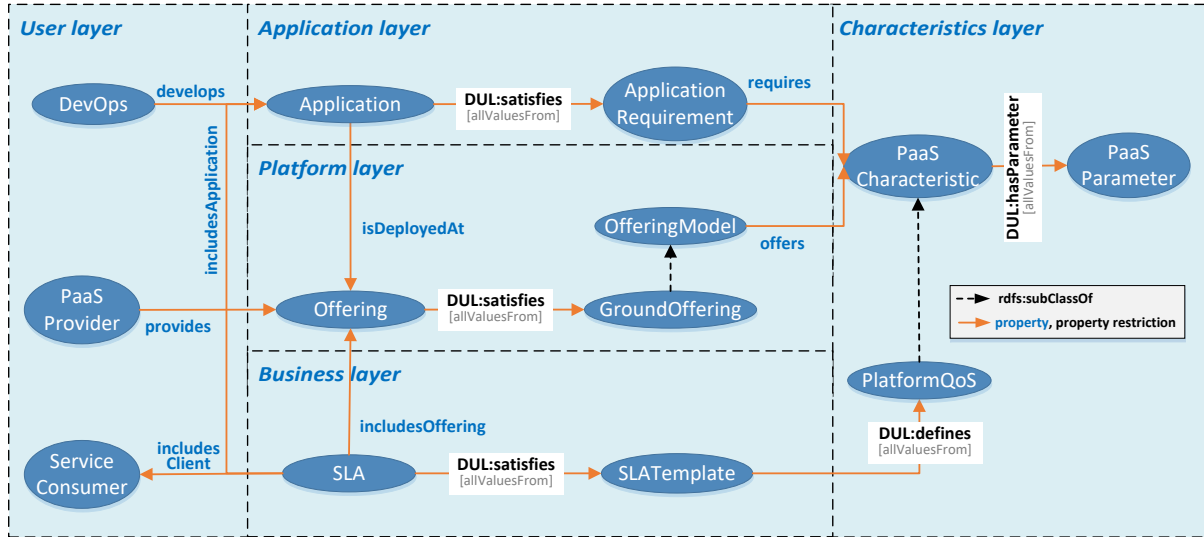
User layer

DevOps

develops

includesApplication

PaaS Provider

provides

Service Consumer

includes Client

Application layer

Application

DUL:satisfies [allValuesFrom]

Application Requirement

requires

Platform layer

isDeployedAt

OfferingModel

offers

Offering

DUL:satisfies [allValuesFrom]

GroundOffering

Business layer

includesOffering

SLA

DUL:satisfies [allValuesFrom]

SLATemplate

Characteristics layer

PaaS Characteristic

DUL:hasParameter [allValuesFrom]

PaaS Parameter

rdfs:subClassOf

property, property restriction

PlatformQoS

DUL:defines [allValuesFrom]